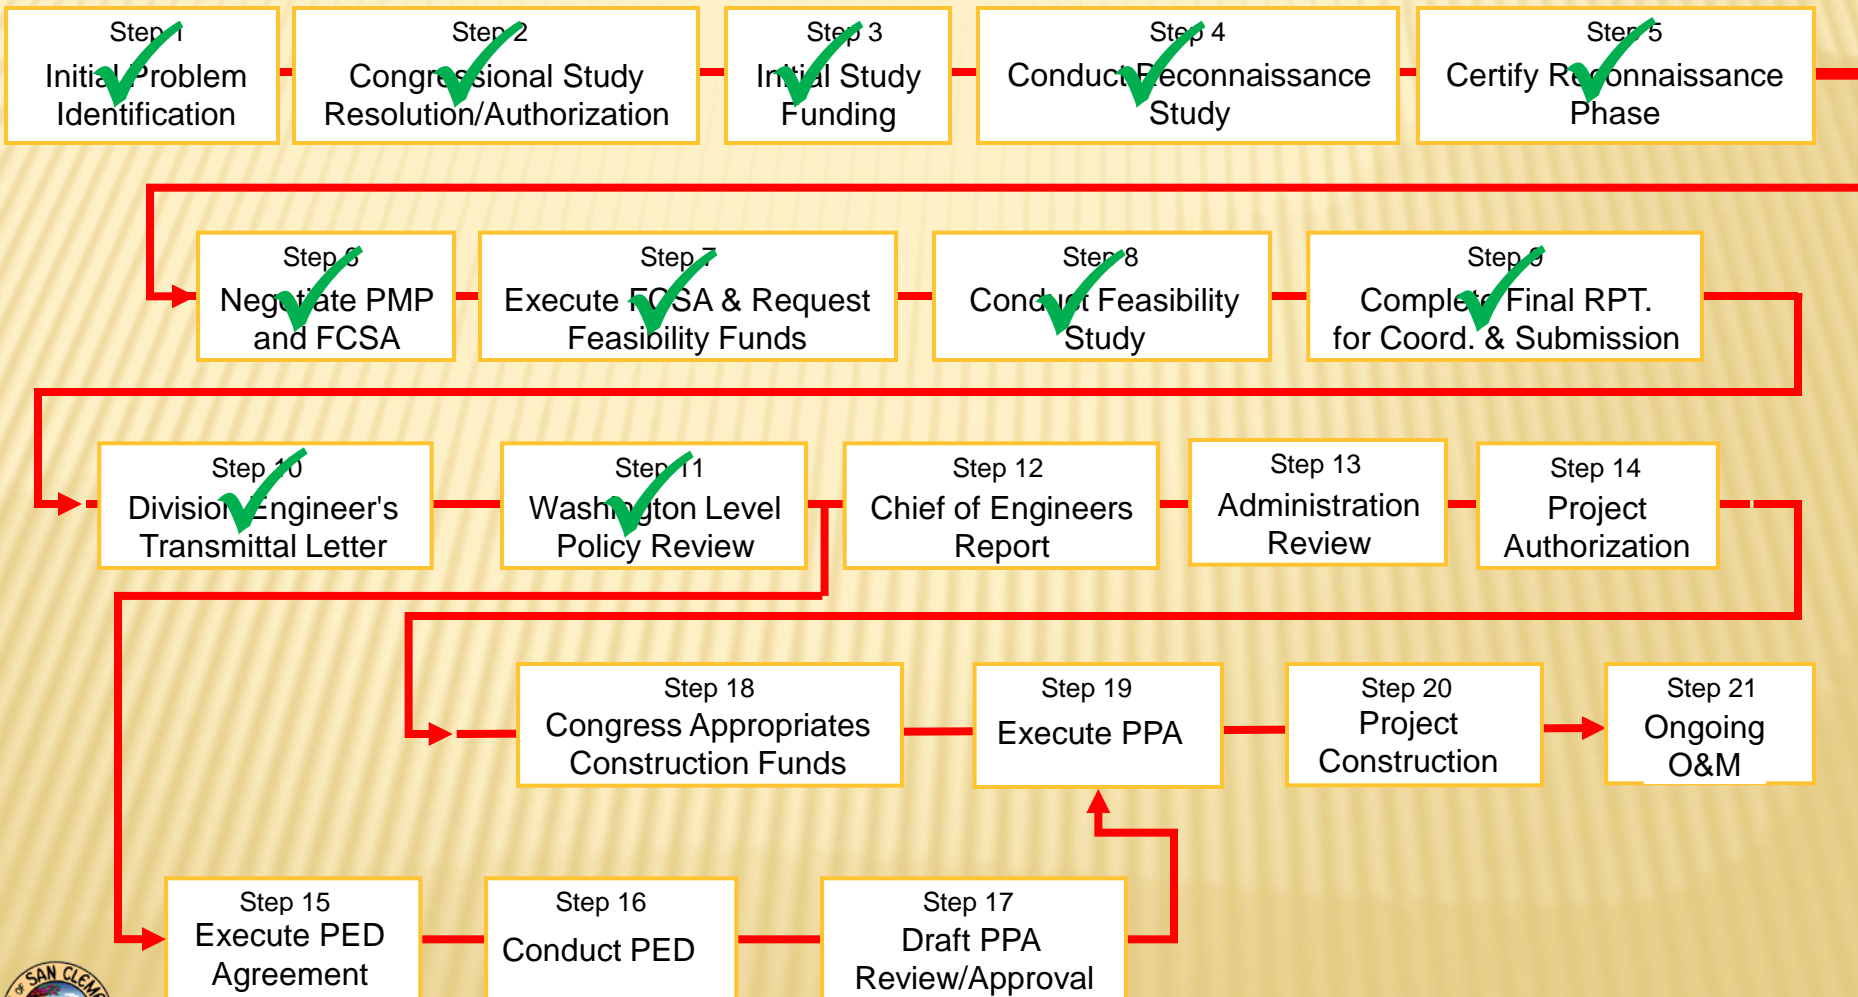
Step 1
Initial Problem Identification

Step 2
Congressional Study Resolution/Authorization

Step 3
Initial Study Funding

Step 4
Conduct Reconnaissance Study

Step 5
Certify Reconnaissance Phase

Step 6
Negotiate PMP and FCSA

Step 7
Execute FCSA & Request Feasibility Funds

Step 8
Conduct Feasibility Study

Step 9
Complete Final RPT. for Coord. & Submission

Step 10
Division Engineer's Transmittal Letter

Step 11
Washington Level Policy Review

Step 12
Chief of Engineers Report

Step 13
Administration Review

Step 14
Project Authorization

Step 18
Congress Appropriates Construction Funds

Step 19
Execute PPA

Step 20
Project Construction

Step 21
Ongoing O&M

Step 15
Execute PED Agreement

Step 16
Conduct PED

Step 17
Draft PPA Review/Approval

SAN CLEM